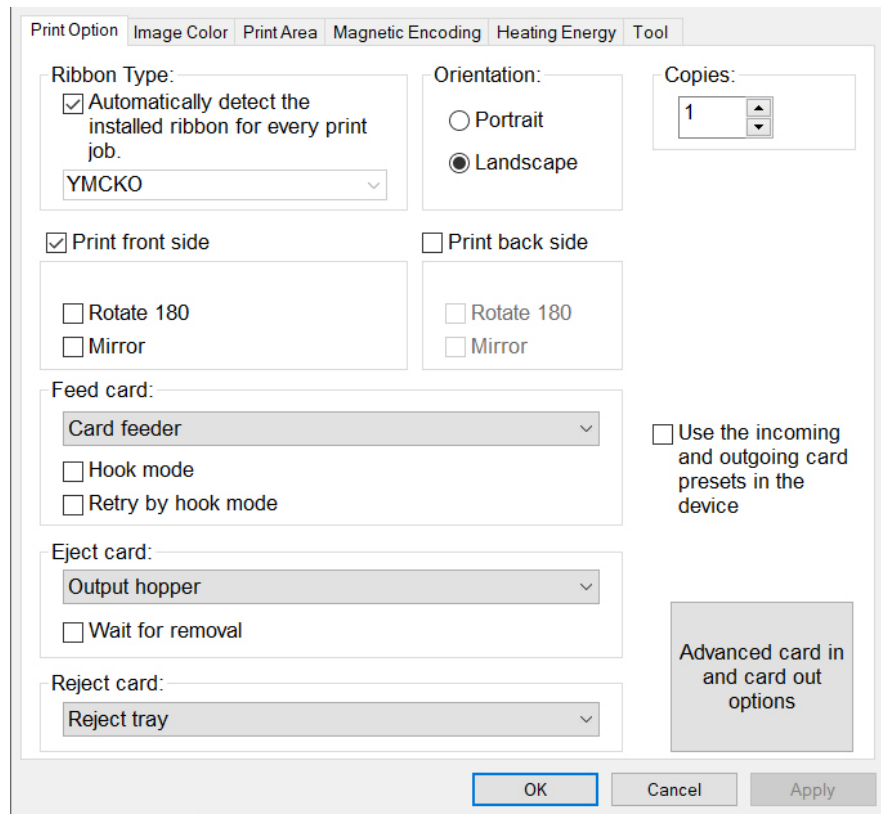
Print Option | Image Color | Print Area | Magnetic Encoding | Heating Energy | Tool

Ribbon Type:
☑ Automatically detect the installed ribbon for every print job.
YMCKO

Orientation:
Portrait
Landscape

Copies:
1

☑ Print front side
☐ Rotate 180
☐ Mirror

☐ Print back side
☐ Rotate 180
☐ Mirror

Feed card:
Card feeder
☐ Hook mode
☐ Retry by hook mode

☐ Use the incoming and outgoing card presets in the device

Eject card:
Output hopper
☐ Wait for removal

Reject card:
Reject tray

Advanced card in and card out options

OK
Cancel
Apply